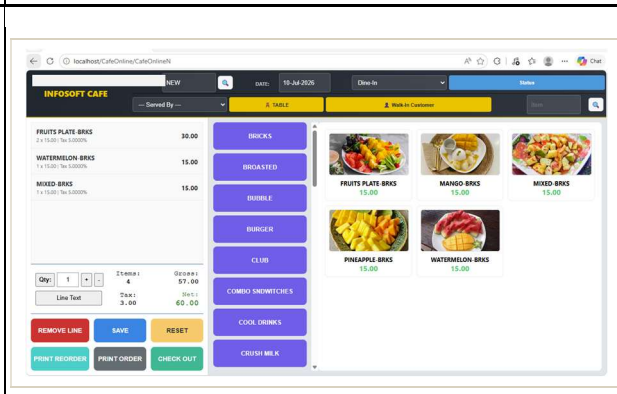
localhost/CafeOnline/CafeOnlineN

Chat

NEW

DATE: 10-Jul-2026

Dine-In

Status

INFOSOFT CAFE

--- Served By ---

TABLE

Walk-in Customer

Item

FRUITS PLATE-BRKS
2 x 15.00 | Tax 5.0000%
30.00

WATERMELON-BRKS
1 x 15.00 | Tax 5.0000%
15.00

MIXED-BRKS
1 x 15.00 | Tax 5.0000%
15.00

Qty: 1 + -

Line Text

Items: 4

Gross: 57.00

Tax: 3.00

Net: 60.00

REMOVE LINE

SAVE

RESET

PRINT REORDER

PRINT ORDER

CHECK OUT

BRICKS

BROASTED

BUBBLE

BURGER

CLUB

COMBO SNDWITCHES

COOL DRINKS

CRUSH MILK

FRUITS PLATE-BRKS
15.00

MANGO-BRKS
15.00

MIXED-BRKS
15.00

PINEAPPLE-BRKS
15.00

WATERMELON-BRKS
15.00